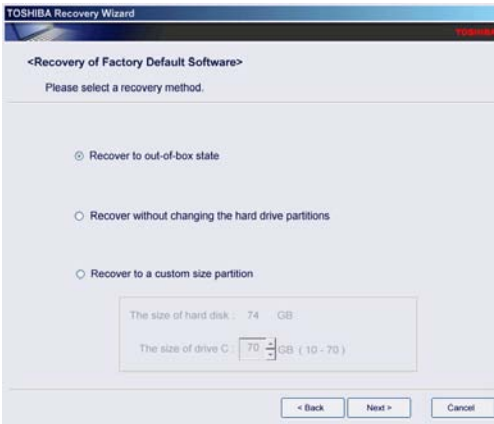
TOSHIBA Recovery Wizard

TOSHIBA

<Recovery of Factory Default Software>

Please select a recovery method.

Recover to out-of-box state

Recover without changing the hard drive partitions

Recover to a custom size partition

The size of hard disk : 74 GB

The size of drive C : 70 GB ( 10 - 70 )

< Back

Next >

Cancel